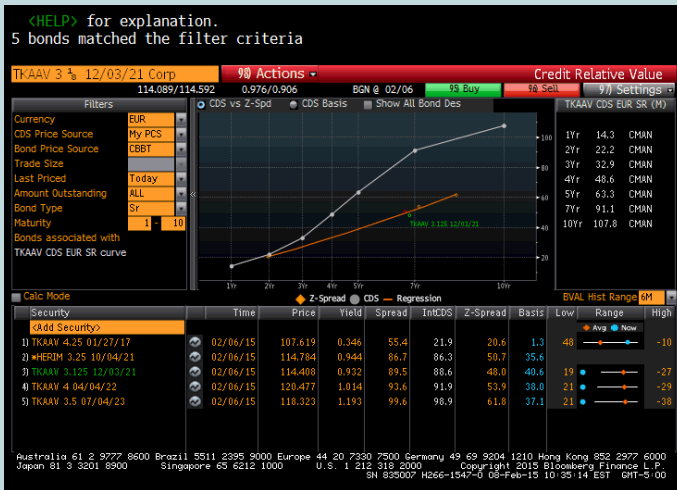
<HELP> for explanation.
5 bonds matched the filter criteria

TKAAV 3 ⅛ 12/03/21 Corp
98) Actions
Credit Relative Value
114.089/114.592 0.976/0.906 BGN @ 02/06
95) Buy
96) Sell
97) Settings

Filters
Currency EUR
CDS Price Source My PCS
Bond Price Source CBBT
Trade Size
Last Priced Today
Amount Outstanding ALL
Bond Type Sr
Maturity 1 - 10
Bonds associated with
TKAAV CDS EUR SR curve

CDS vs Z-Spd
CDS Basis
Show All Bond Des

TKAAV 3.125 12/03/21

100
80
60
40
20

1Yr 2Yr 3Yr 4Yr 5Yr 7Yr 10Yr

Z-Spread CDS Regression

TKAAV CDS EUR SR (M)
| | | |
|---|---|---|
| 1Yr | 14.3 | CMAN |
| 2Yr | 22.2 | CMAN |
| 3Yr | 32.9 | CMAN |
| 4Yr | 48.6 | CMAN |
| 5Yr | 63.3 | CMAN |
| 7Yr | 91.1 | CMAN |
| 10Yr | 107.8 | CMAN |

Calc Mode
BVAL Hist Range 6M

| Security | Time | Price | Yield | Spread | IntCDS | Z-Spread | Basis | Low | Range | High |
|---|---|---|---|---|---|---|---|---|---|---|
| <Add Security> | | | | | | | | | Avg Now | |
| 1) TKAAV 4.25 01/27/17 | 02/06/15 | 107.619 | 0.346 | 55.4 | 21.9 | 20.6 | 1.3 | 48 | | -10 |
| 2) ✱HERIM 3.25 10/04/21 | 02/06/15 | 114.784 | 0.944 | 86.7 | 86.3 | 50.7 | 35.6 | | | |
| 3) TKAAV 3.125 12/03/21 | 02/06/15 | 114.408 | 0.932 | 89.5 | 88.6 | 48.0 | 40.6 | 19 | | -27 |
| 4) TKAAV 4 04/04/22 | 02/06/15 | 120.477 | 1.014 | 93.6 | 91.9 | 53.9 | 38.0 | 21 | | -29 |
| 5) TKAAV 3.5 07/04/23 | 02/06/15 | 118.323 | 1.193 | 99.6 | 98.9 | 61.8 | 37.1 | 21 | | -38 |

Australia 61 2 9777 8600 Brazil 5511 2395 9000 Europe 44 20 7330 7500 Germany 49 69 9204 1210 Hong Kong 852 2977 6000
Japan 81 3 3201 8900 Singapore 65 6212 1000 U.S. 1 212 318 2000 Copyright 2015 Bloomberg Finance L.P.
SN 835007 H266-1547-0 08-Feb-15 10:35:14 EST GMT-5:00